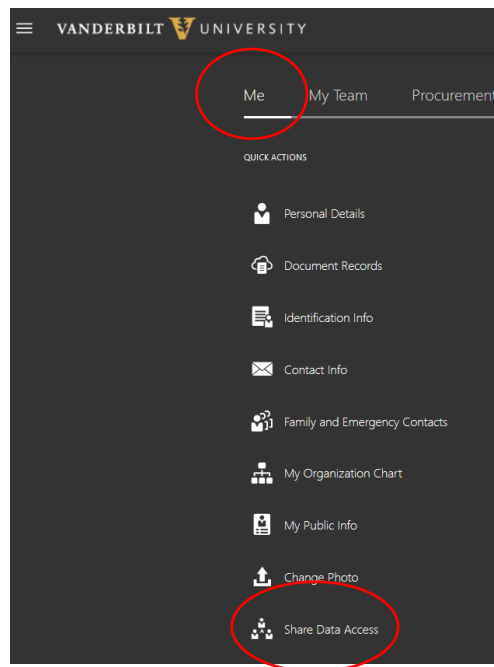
VANDERBILT UNIVERSITY

Me My Team Procurement

QUICK ACTIONS

Personal Details

Document Records

Identification Info

Contact Info

Family and Emergency Contacts

My Organization Chart

My Public Info

Change Photo

Share Data Access